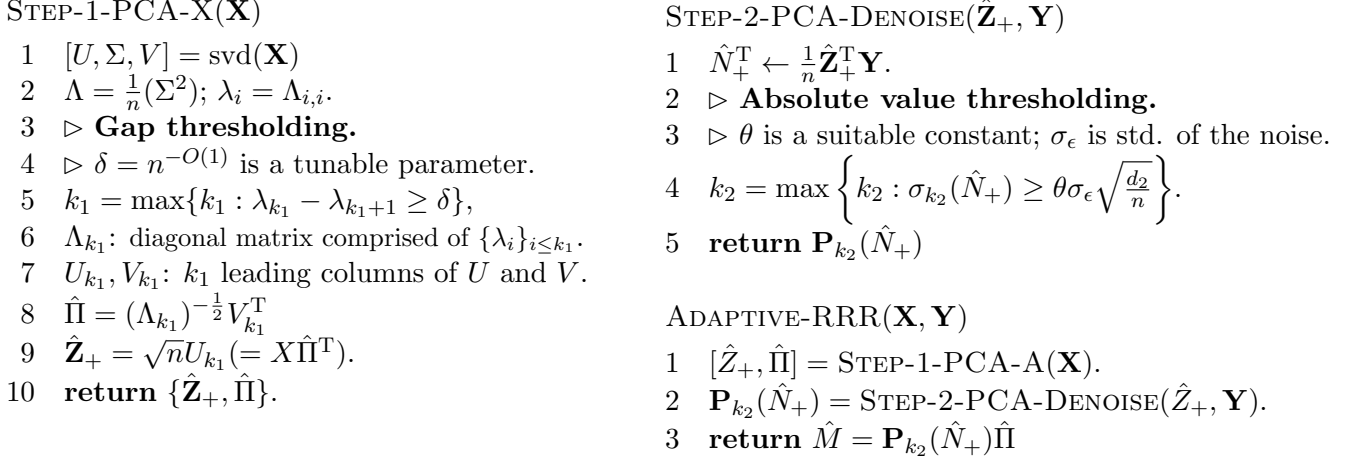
STEP-1-PCA-X($\mathbf{X}$)

1 $[U, \Sigma, V] = \mathrm{svd}(\mathbf{X})$
2 $\Lambda = \frac{1}{n}(\Sigma^2)$; $\lambda_i = \Lambda_{i,i}$.
3 $\triangleright$ **Gap thresholding.**
4 $\triangleright$ $\delta = n^{-O(1)}$ is a tunable parameter.
5 $k_1 = \max\{k_1 : \lambda_{k_1} - \lambda_{k_1+1} \geq \delta\}$,
6 $\Lambda_{k_1}$: diagonal matrix comprised of $\{\lambda_i\}_{i \leq k_1}$.
7 $U_{k_1}, V_{k_1}$: $k_1$ leading columns of $U$ and $V$.
8 $\hat{\Pi} = (\Lambda_{k_1})^{-\frac{1}{2}} V_{k_1}^{\mathrm{T}}$
9 $\hat{\mathbf{Z}}_+ = \sqrt{n} U_{k_1} (= X\hat{\Pi}^{\mathrm{T}})$.
10 **return** $\{\hat{\mathbf{Z}}_+, \hat{\Pi}\}$.

STEP-2-PCA-DENOISE($\hat{\mathbf{Z}}_+, \mathbf{Y}$)

1 $\hat{N}_+^{\mathrm{T}} \leftarrow \frac{1}{n}\hat{\mathbf{Z}}_+^{\mathrm{T}}\mathbf{Y}$.
2 $\triangleright$ **Absolute value thresholding.**
3 $\triangleright$ $\theta$ is a suitable constant; $\sigma_\epsilon$ is std. of the noise.
4 $k_2 = \max\left\{k_2 : \sigma_{k_2}(\hat{N}_+) \geq \theta\sigma_\epsilon\sqrt{\frac{d_2}{n}}\right\}$.
5 **return** $\mathbf{P}_{k_2}(\hat{N}_+)$

ADAPTIVE-RRR($\mathbf{X}, \mathbf{Y}$)

1 $[\hat{Z}_+, \hat{\Pi}] =$ STEP-1-PCA-A($\mathbf{X}$).
2 $\mathbf{P}_{k_2}(\hat{N}_+) =$ STEP-2-PCA-DENOISE($\hat{Z}_+, \mathbf{Y}$).
3 **return** $\hat{M} = \mathbf{P}_{k_2}(\hat{N}_+)\hat{\Pi}$